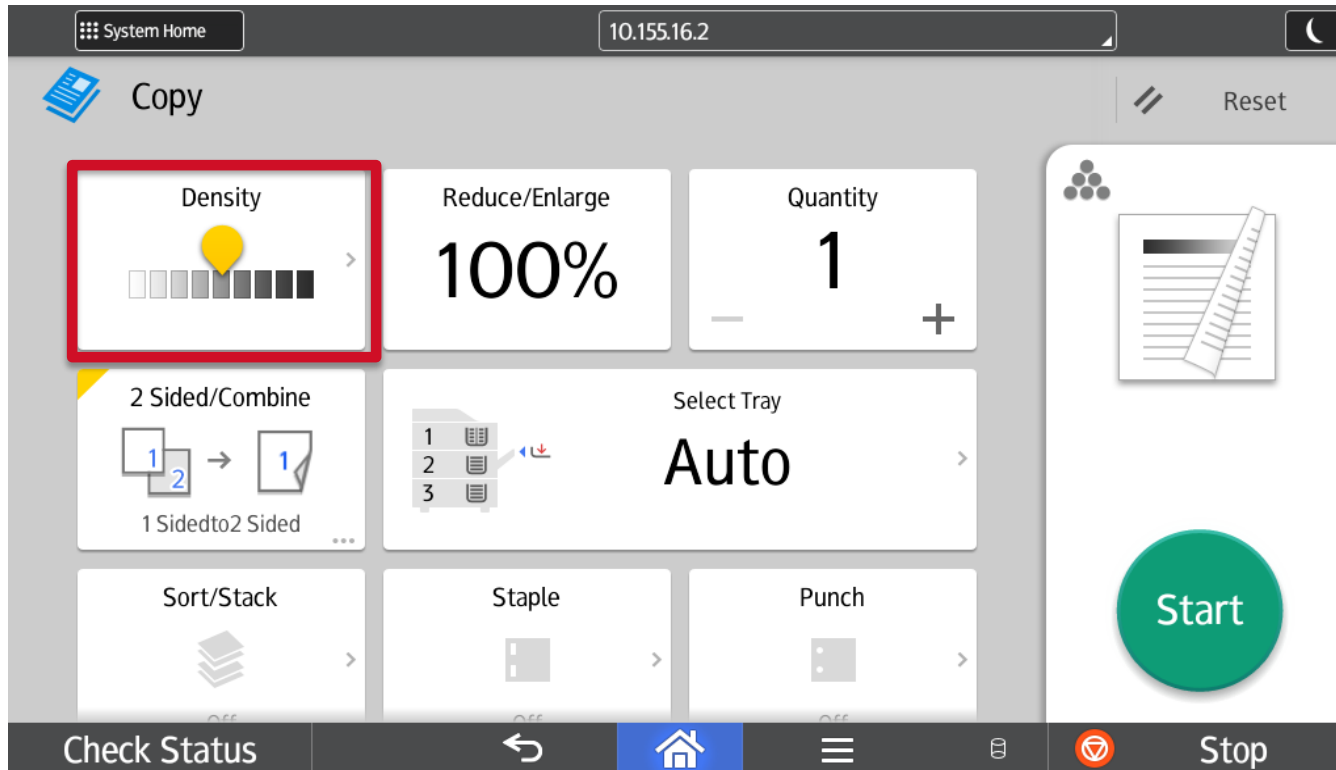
System Home

10.155.16.2

Copy

Reset

Density

Reduce/Enlarge

100%

Quantity

1

—

+

2 Sided/Combine

1

2

1

1 Sidedto2 Sided

Select Tray

1

2

3

Auto

Sort/Stack

Staple

Punch

Off

Off

Off

Start

Check Status

Stop